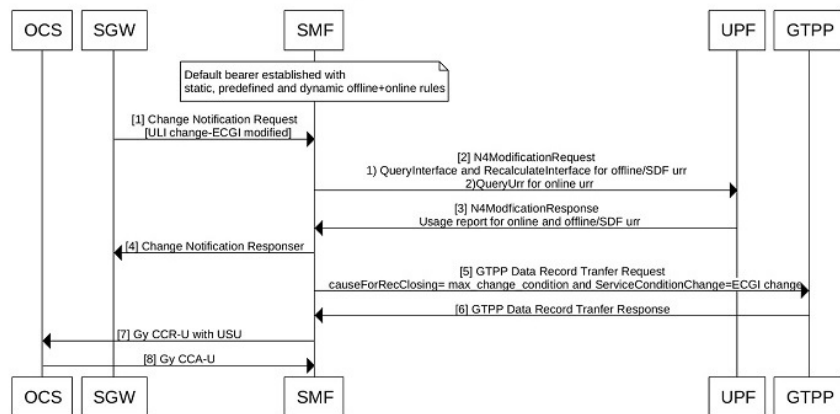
OCS SGW SMF UPF GTPP

Default bearer established with static, predefined and dynamic offline+online rules

[1] Change Notification Request [ULI change-ECGI modified]

[2] N4ModificationRequest
1) QueryInterface and RecalculateInterface for offline/SDF urr
2)QueryUrr for online urr

[3] N4ModficationResponse
Usage report for online and offline/SDF urr

[4] Change Notification Responser

[5] GTPP Data Record Tranfer Request
causeForRecClosing= max_change_condition and ServiceConditionChange=ECGI change

[6] GTPP Data Record Tranfer Response

[7] Gy CCR-U with USU

[8] Gy CCA-U

OCS SGW SMF UPF GTPP